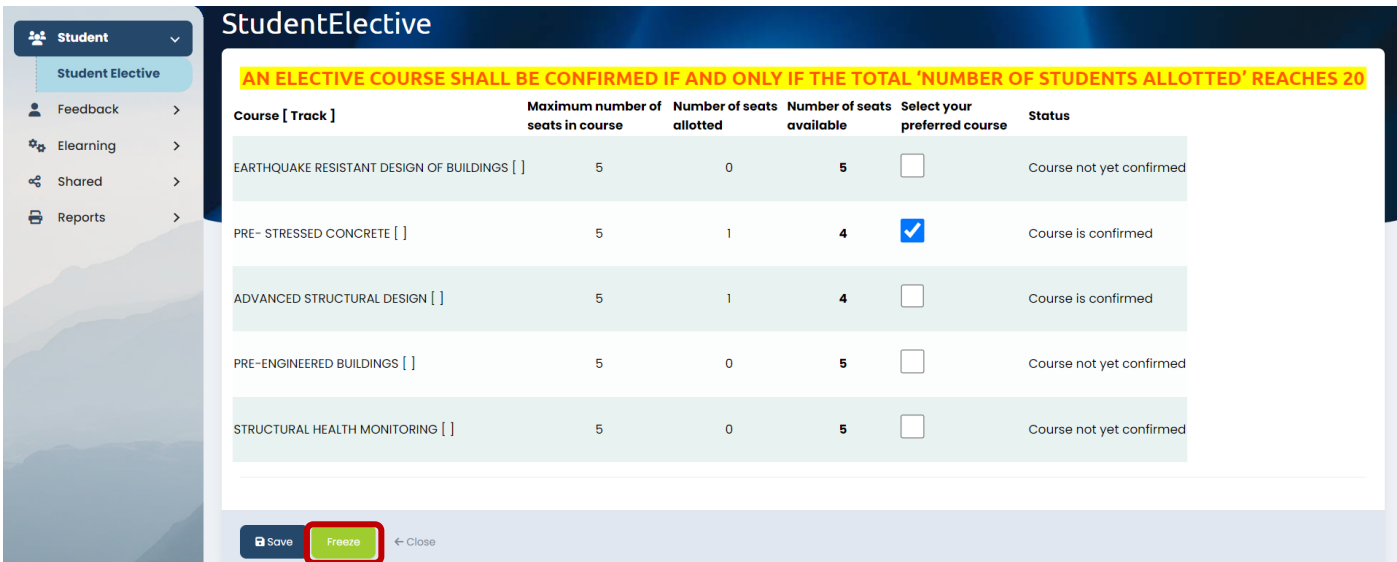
Student
Student Elective
Feedback
Elearning
Shared
Reports

StudentElective

AN ELECTIVE COURSE SHALL BE CONFIRMED IF AND ONLY IF THE TOTAL 'NUMBER OF STUDENTS ALLOTTED' REACHES 20

| Course [ Track ] | Maximum number of seats in course | Number of seats allotted | Number of seats available | Select your preferred course | Status |
|---|---|---|---|---|---|
| EARTHQUAKE RESISTANT DESIGN OF BUILDINGS [ ] | 5 | 0 | 5 | | Course not yet confirmed |
| PRE- STRESSED CONCRETE [ ] | 5 | 1 | 4 | | Course is confirmed |
| ADVANCED STRUCTURAL DESIGN [ ] | 5 | 1 | 4 | | Course is confirmed |
| PRE-ENGINEERED BUILDINGS [ ] | 5 | 0 | 5 | | Course not yet confirmed |
| STRUCTURAL HEALTH MONITORING [ ] | 5 | 0 | 5 | | Course not yet confirmed |

Save Freeze ← Close